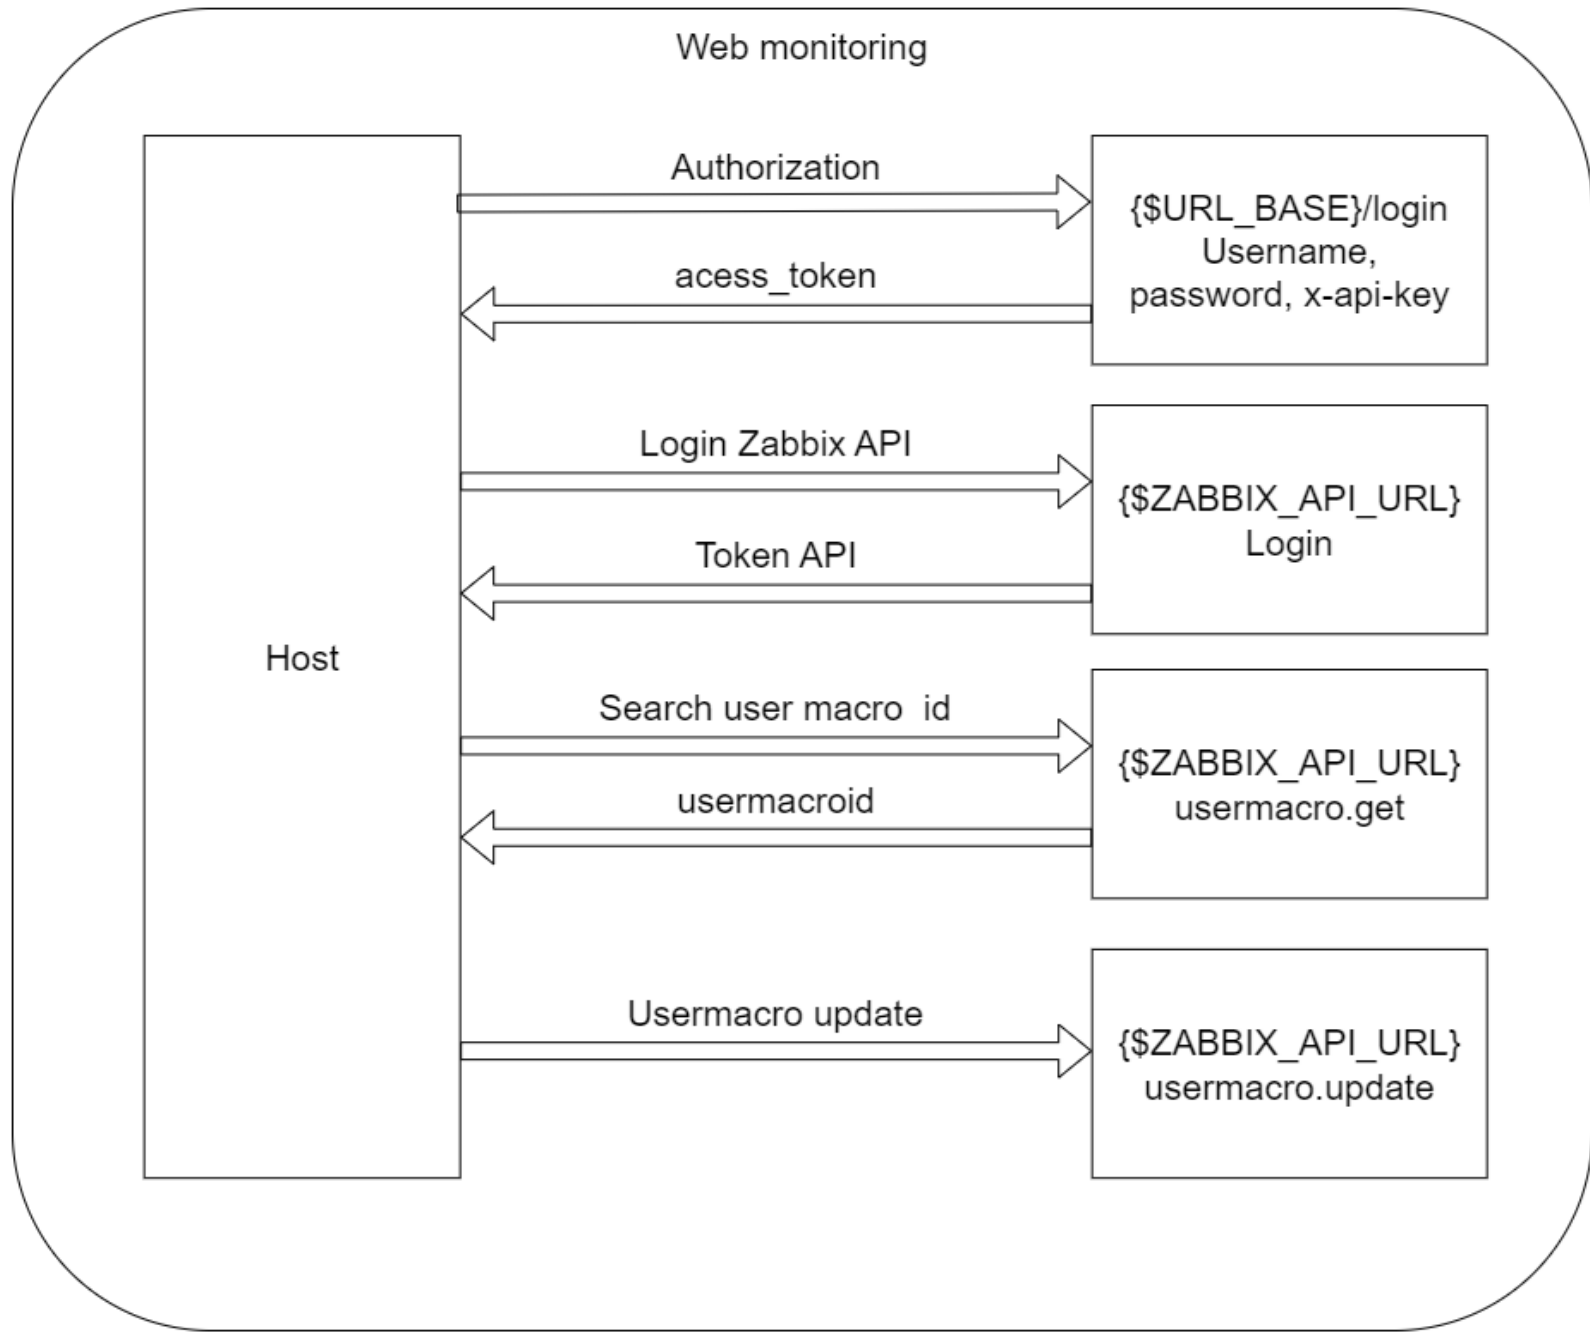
Web monitoring

Host

Authorization

acess_token

{$URL_BASE}/login
Username,
password, x-api-key

Login Zabbix API

Token API

{$ZABBIX_API_URL}
Login

Search user macro id

usermacroid

{$ZABBIX_API_URL}
usermacro.get

Usermacro update

{$ZABBIX_API_URL}
usermacro.update